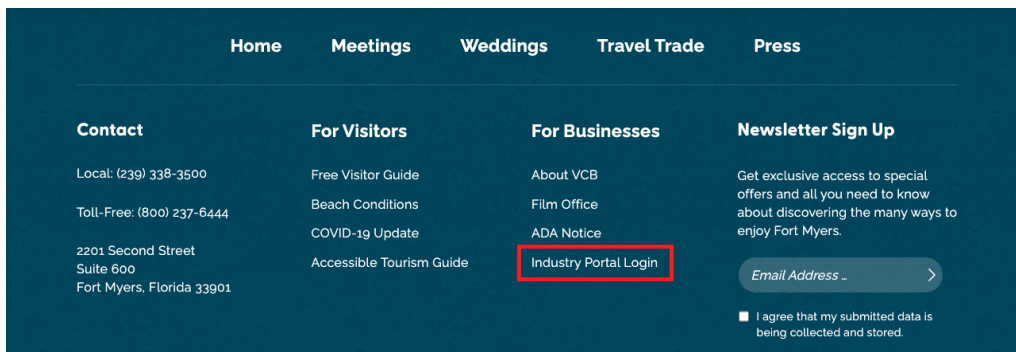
Home Meetings Weddings Travel Trade Press

Contact

Local: (239) 338-3500

Toll-Free: (800) 237-6444

2201 Second Street
Suite 600
Fort Myers, Florida 33901

For Visitors

Free Visitor Guide

Beach Conditions

COVID-19 Update

Accessible Tourism Guide

For Businesses

About VCB

Film Office

ADA Notice

Industry Portal Login

Newsletter Sign Up

Get exclusive access to special offers and all you need to know about discovering the many ways to enjoy Fort Myers.

Email Address ...

I agree that my submitted data is being collected and stored.